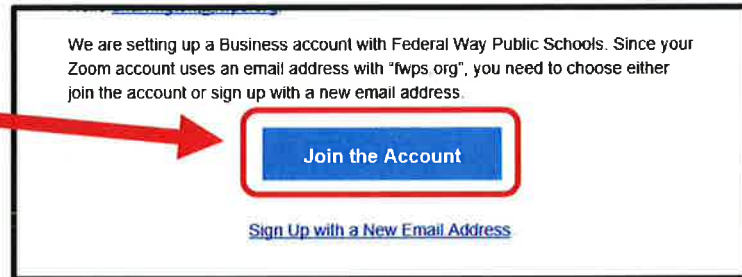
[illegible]

We are setting up a Business account with Federal Way Public Schools. Since your Zoom account uses an email address with "fwps.org", you need to choose either join the account or sign up with a new email address.

Join the Account

Sign Up with a New Email Address